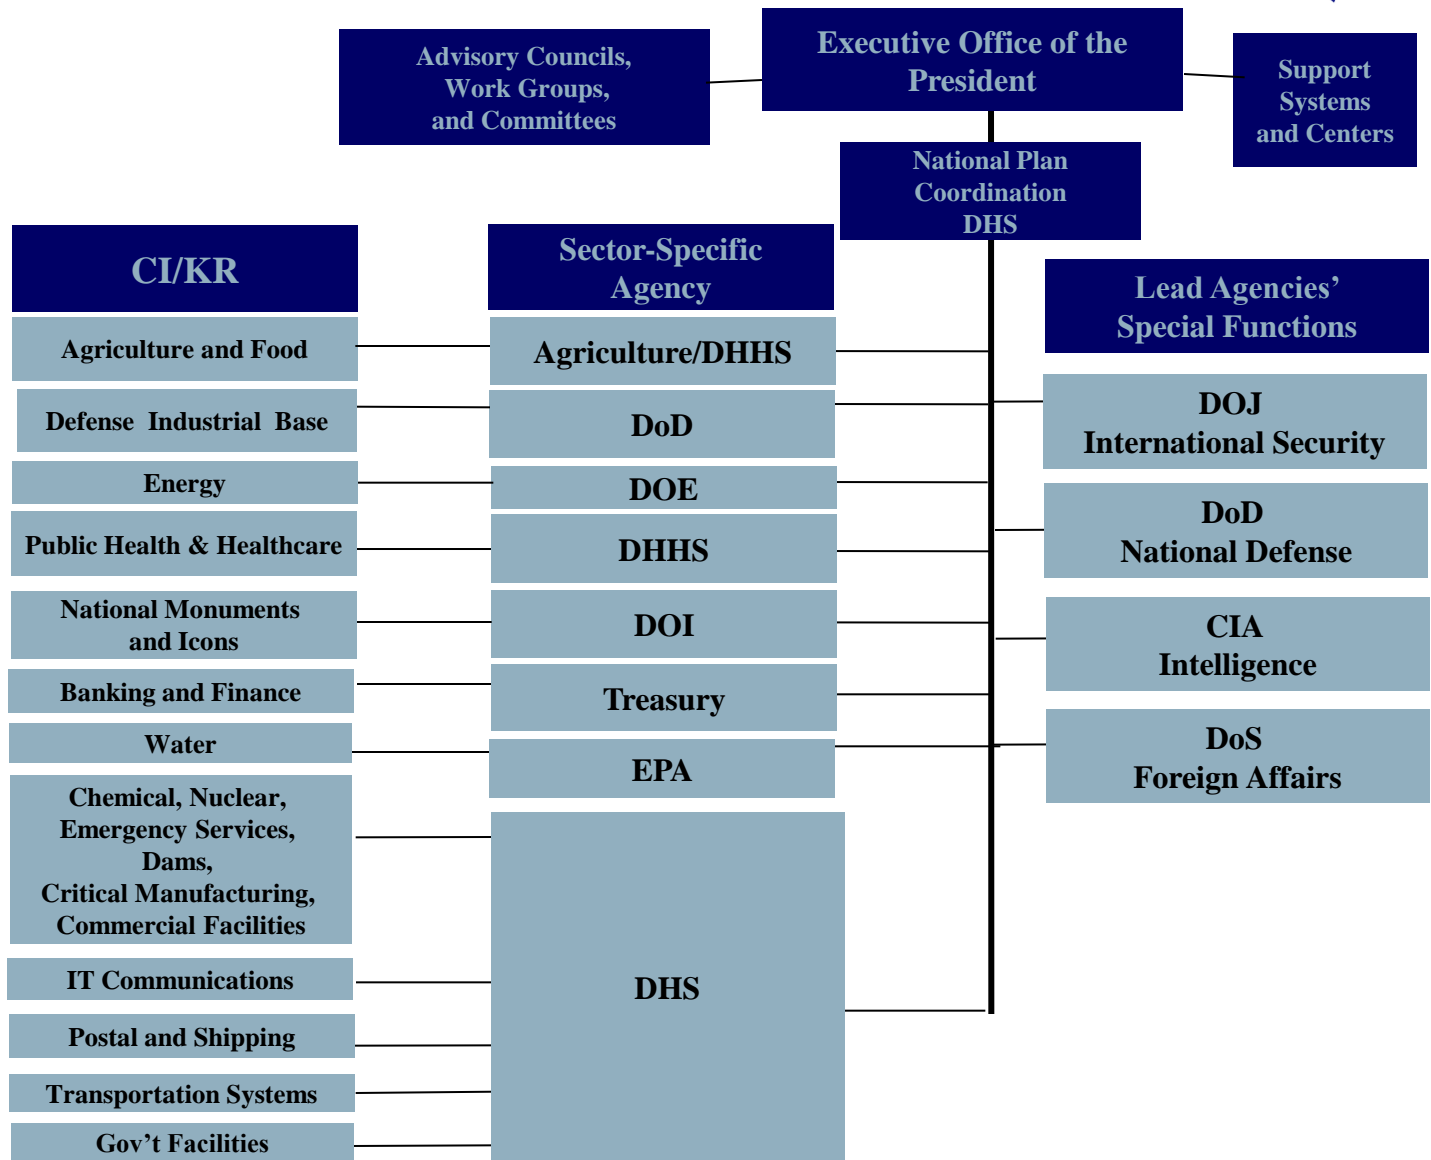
Advisory Councils, Work Groups, and Committees

Executive Office of the President

Support Systems and Centers

National Plan Coordination DHS

CI/KR

Sector-Specific Agency

Lead Agencies' Special Functions

Agriculture and Food

Agriculture/DHHS

Defense Industrial Base

DoD

DOJ International Security

Energy

DOE

Public Health & Healthcare

DHHS

DoD National Defense

National Monuments and Icons

DOI

CIA Intelligence

Banking and Finance

Treasury

Water

EPA

DoS Foreign Affairs

Chemical, Nuclear, Emergency Services, Dams, Critical Manufacturing, Commercial Facilities

IT Communications

Postal and Shipping

Transportation Systems

Gov't Facilities

DHS